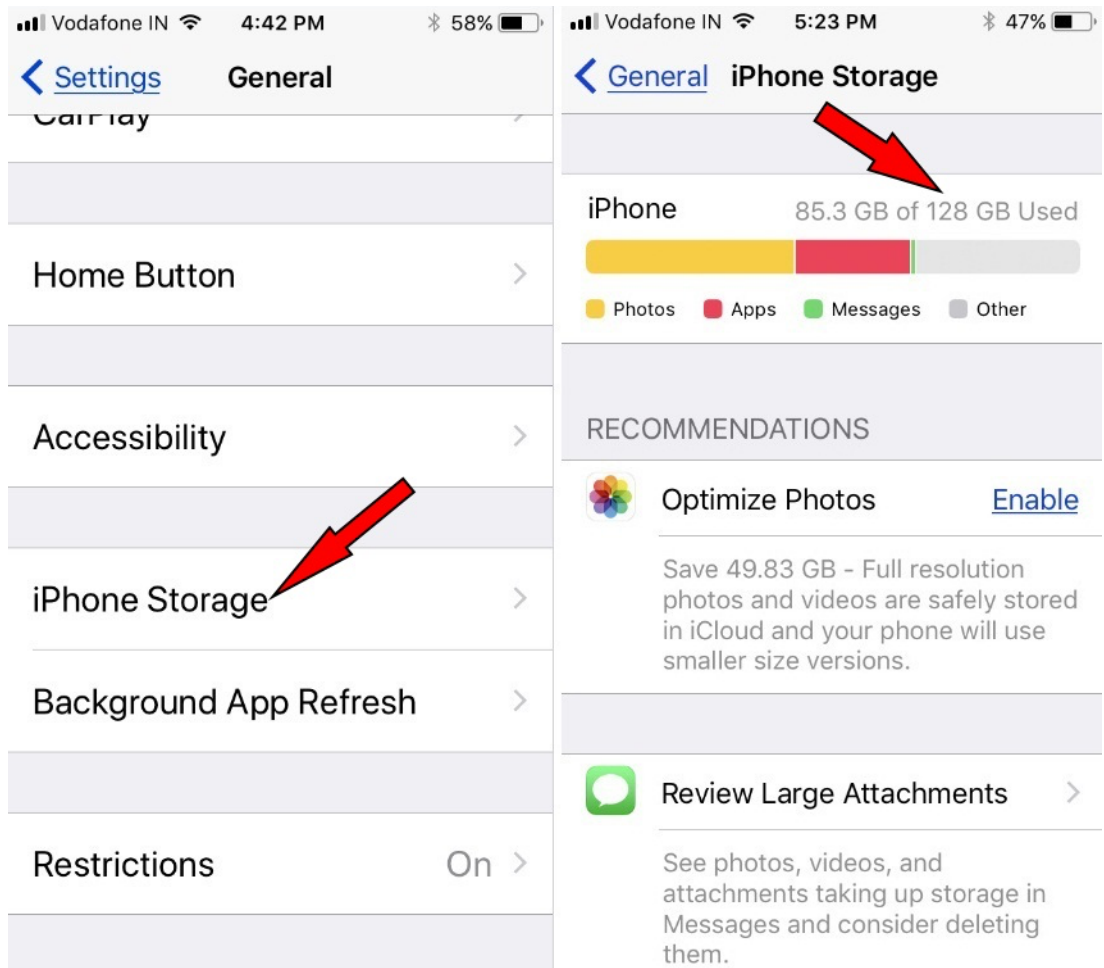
Vodafone IN 4:42 PM 58%

Settings General

CarPlay

Home Button

Accessibility

iPhone Storage

Background App Refresh

Restrictions On

Vodafone IN 5:23 PM 47%

General iPhone Storage

iPhone 85.3 GB of 128 GB Used

Photos Apps Messages Other

RECOMMENDATIONS

Optimize Photos Enable

Save 49.83 GB - Full resolution photos and videos are safely stored in iCloud and your phone will use smaller size versions.

Review Large Attachments

See photos, videos, and attachments taking up storage in Messages and consider deleting them.